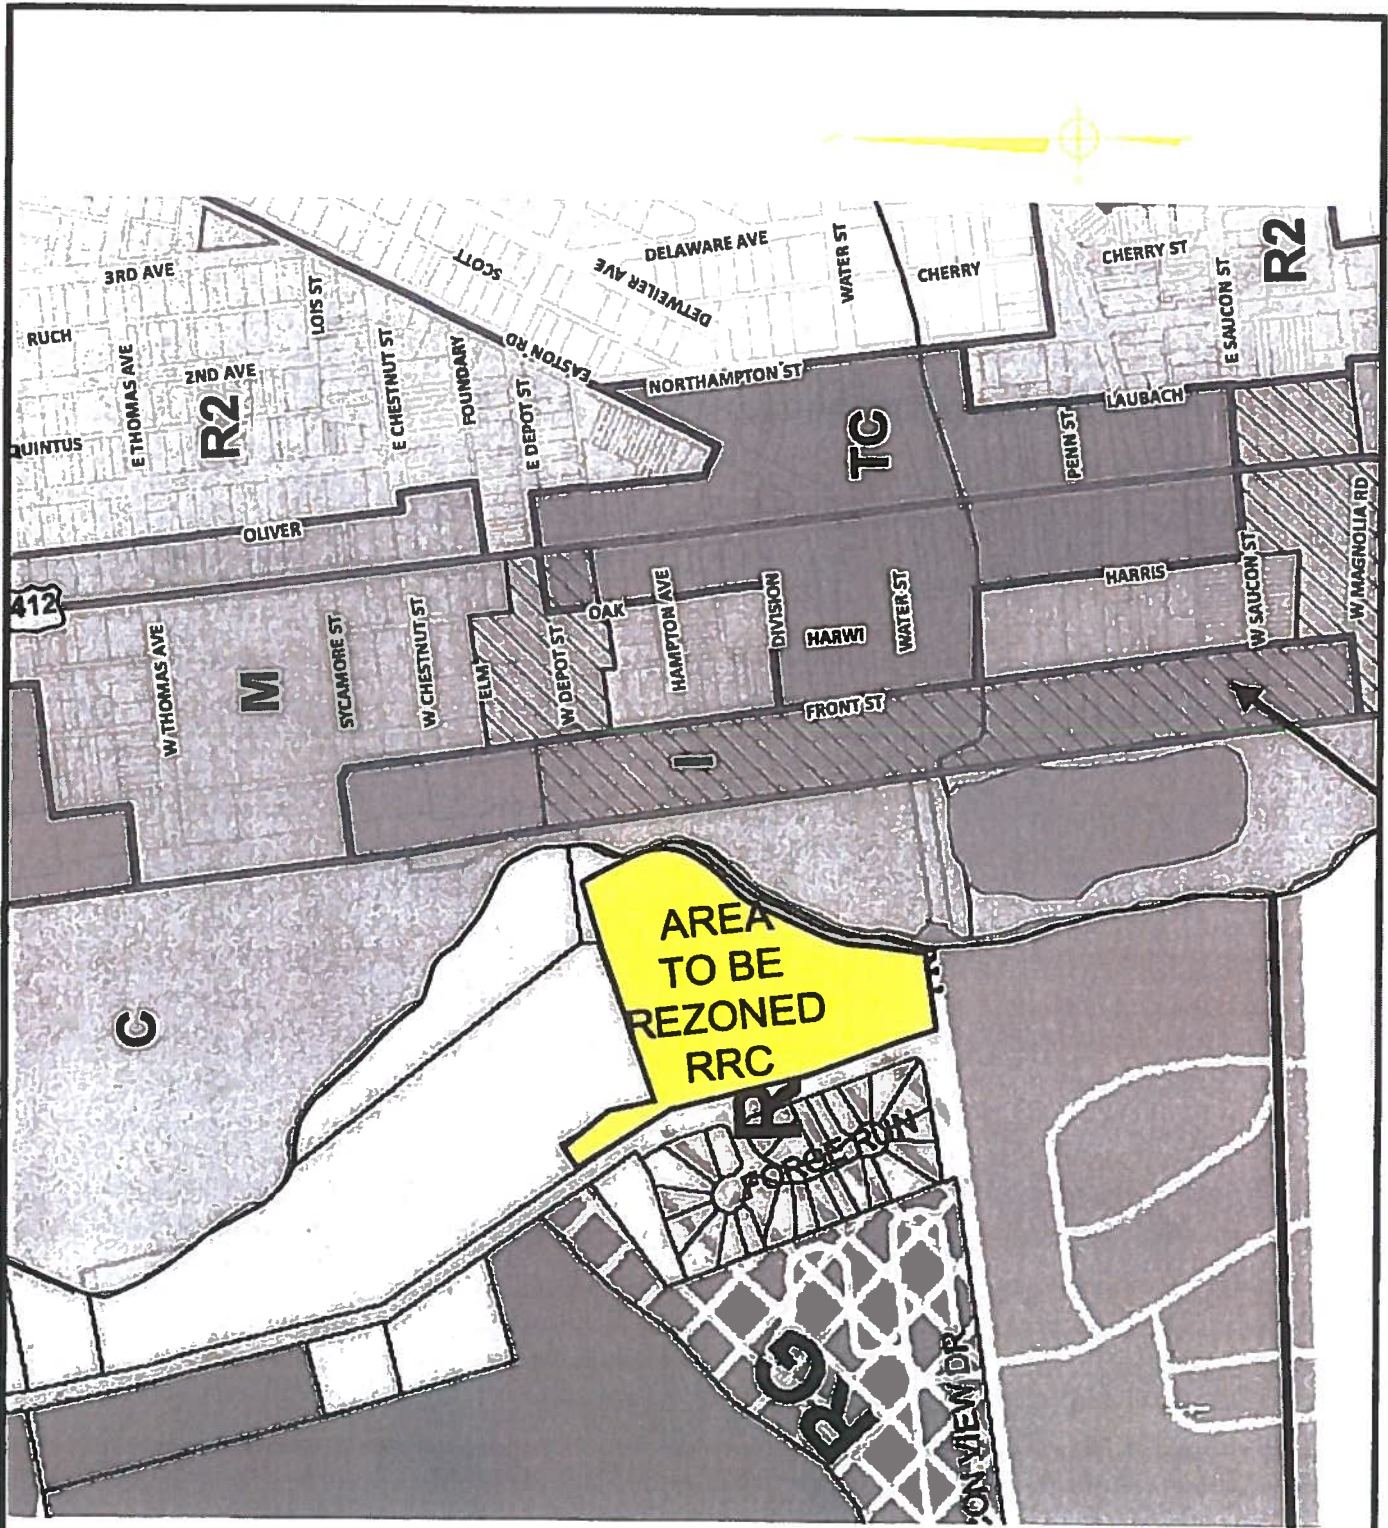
3RD AVE
RUCH
E THOMAS AVE
2ND AVE
R2
QUINTUS
LOIS ST
E CHESTNUT ST
FOUNDARY
SCOTT
EASTON RD
E DEPOT ST
DELAWARE AVE
DETWEILER AVE
WATER ST
CHERRY
CHERRY ST
E SAUCON ST
R2
NORTHAMPTON ST
TC
LAUBACH
PENN ST
OLIVER
412
HARRIS
W SAUCON ST
W MAGNOLIA RD
OAK
HAMPTON AVE
DIVISION
HARWI
WATER ST
W THOMAS AVE
M
SYCAMORE ST
W CHESTNUT ST
ELM
W DEPOT ST
FRONT ST
I
C
AREA TO BE REZONED RRC
R
FORGE RUN
RG
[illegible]ON VIEW DR